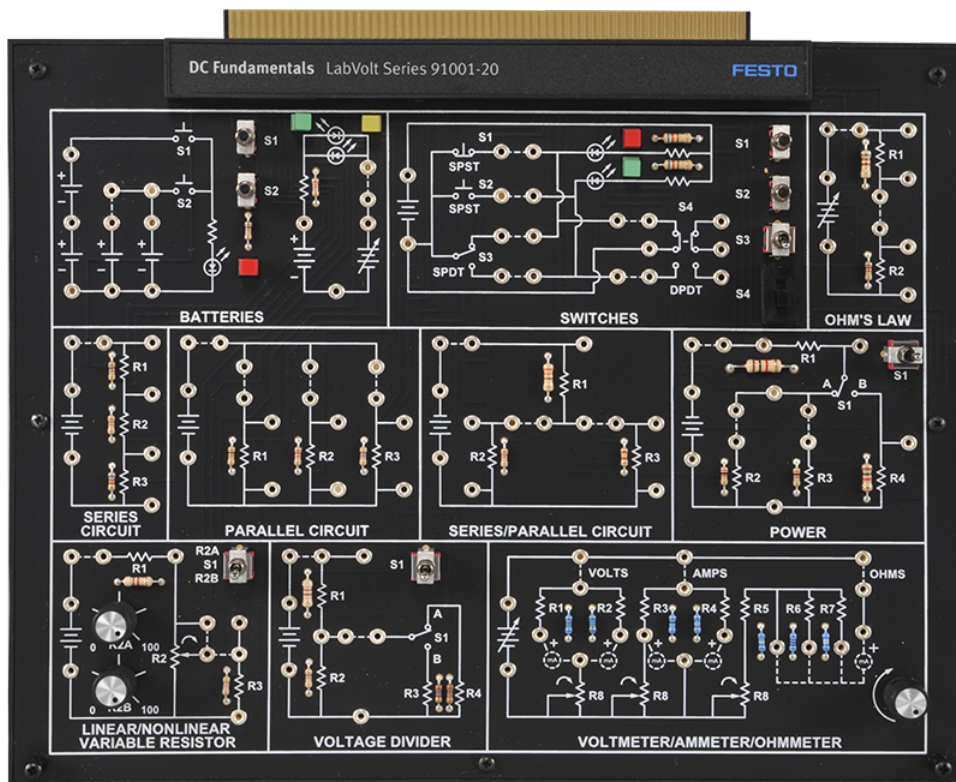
DC Fundamentals LabVolt Series 91001-20

FESTO

S1
S1
S2
S2
BATTERIES

S1
SPST
S2
SPST
S3
SPDT
S4
DPDT
S1
S2
S3
S4
SWITCHES

R1
R2
OHM'S LAW

R1
R2
R3
SERIES CIRCUIT

R1
R2
R3
PARALLEL CIRCUIT

R1
R2
R3
SERIES/PARALLEL CIRCUIT

R1
S1
A
B
S1
R2
R3
R4
POWER

R1
R2A
S1
R2B
0
R2A
100
R2
0
R2B
100
R3
LINEAR/NONLINEAR VARIABLE RESISTOR

S1
R1
A
S1
B
R2
R3
R4
VOLTAGE DIVIDER

VOLTS
AMPS
OHMS
R1
R2
R3
R4
R5
R6
R7
mA
mA
mA
mA
mA
R8
R8
R8
VOLTMETER/AMMETER/OHMMETER